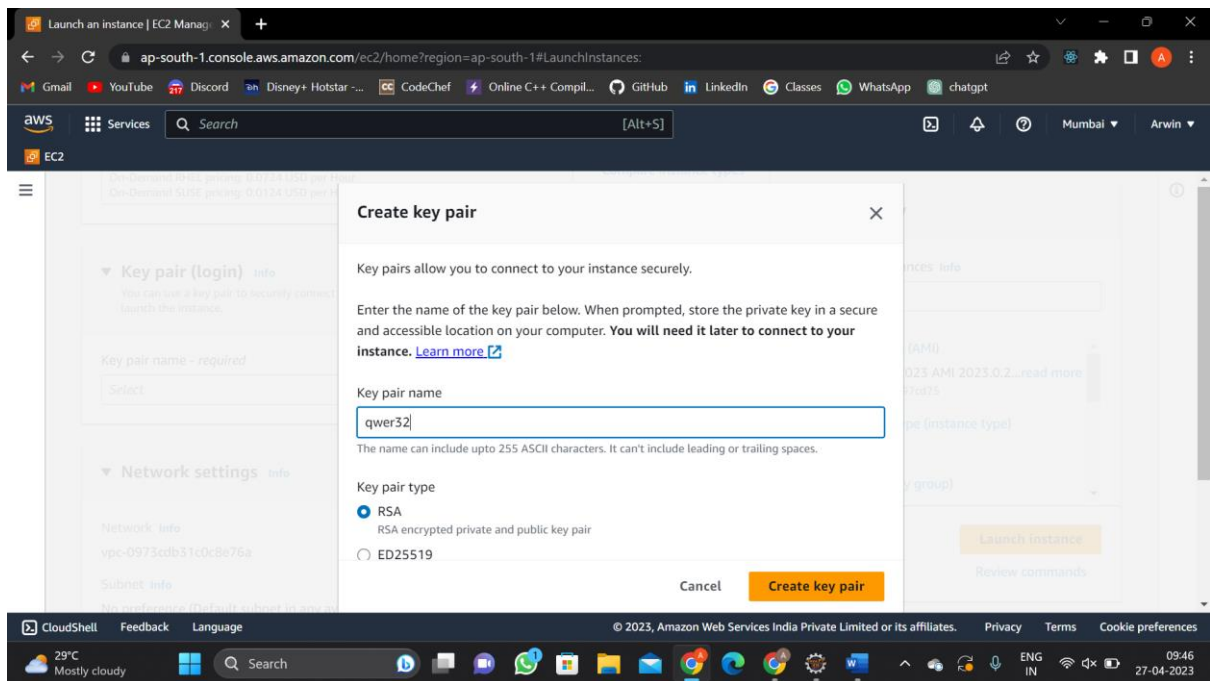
Launch an instance | EC2 Manag ×

ap-south-1.console.aws.amazon.com/ec2/home?region=ap-south-1#LaunchInstances:

Gmail YouTube Discord Disney+ Hotstar -... CodeChef Online C++ Compil... GitHub LinkedIn Classes WhatsApp chatgpt

aws Services Search [Alt+S] Mumbai ▼ Arwin ▼

EC2

On-Demand RHEL pricing: 0.0733 USD per Hour
On-Demand SUSE pricing: 0.0124 USD per H

▼ Key pair (login) Info
You can use a key pair to securely connect to launch the instance.

Key pair name - required
Select

▼ Network settings Info
Network Info
vpc-0973cdb31c0c8e76a
Subnet Info
No preference (Default subnet in any av

nces Info
(AMI)
023 AMI 2023.0.2...read more
pe (instance type)
y group)
Launch instance
Review commands

Create key pair ×

Key pairs allow you to connect to your instance securely.

Enter the name of the key pair below. When prompted, store the private key in a secure and accessible location on your computer. **You will need it later to connect to your instance.** Learn more

Key pair name
qwer32
The name can include upto 255 ASCII characters. It can't include leading or trailing spaces.

Key pair type
RSA
RSA encrypted private and public key pair
ED25519

Cancel Create key pair

CloudShell Feedback Language © 2023, Amazon Web Services India Private Limited or its affiliates. Privacy Terms Cookie preferences

29°C Mostly cloudy Search ENG IN 09:46 27-04-2023